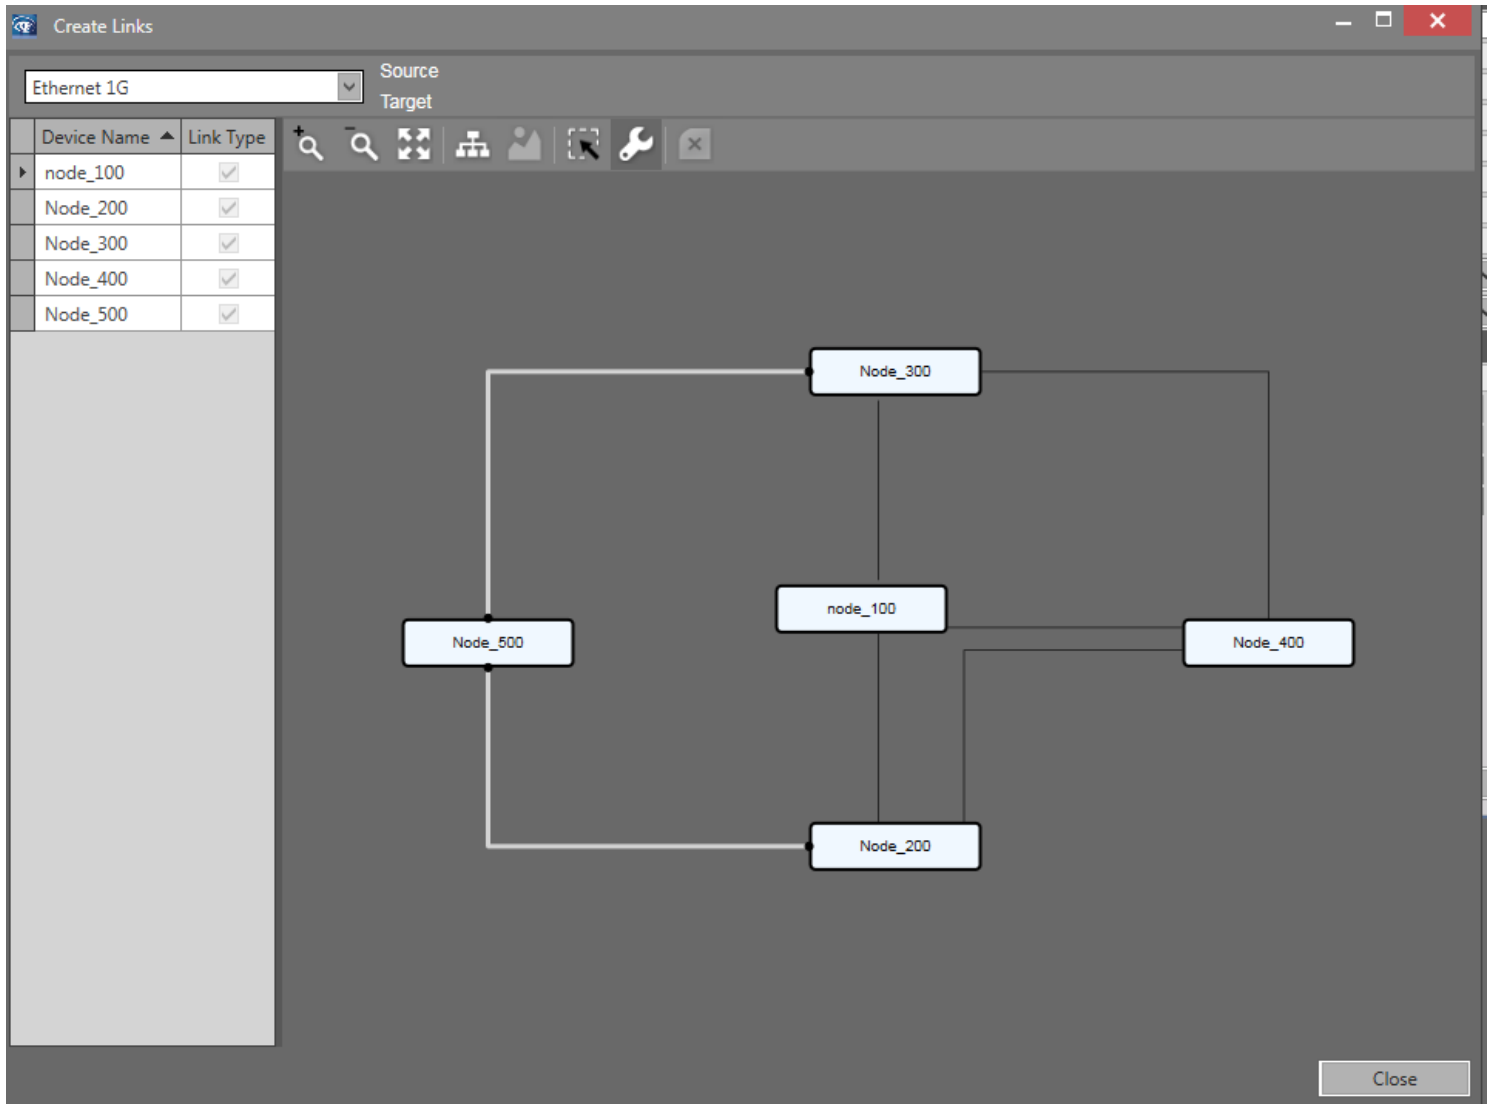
Create Links

Ethernet 1G

Source
Target

| Device Name | Link Type |
|---|---|
| node_100 | ✓ |
| Node_200 | ✓ |
| Node_300 | ✓ |
| Node_400 | ✓ |
| Node_500 | ✓ |

Node_300

node_100

Node_500

Node_400

Node_200

Close